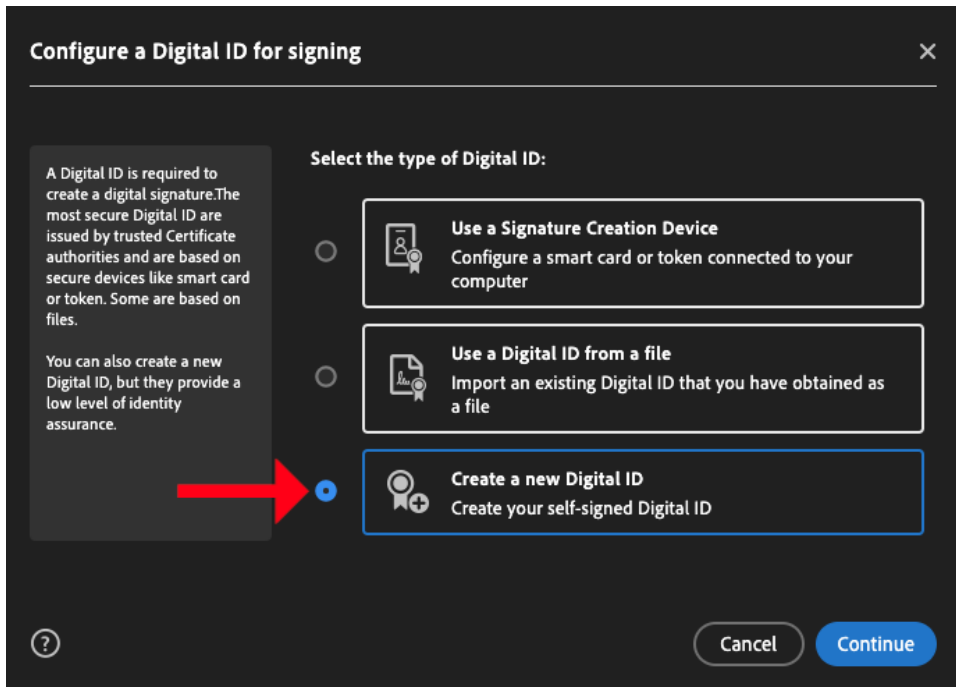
Configure a Digital ID for signing

A Digital ID is required to create a digital signature.The most secure Digital ID are issued by trusted Certificate authorities and are based on secure devices like smart card or token. Some are based on files.

You can also create a new Digital ID, but they provide a low level of identity assurance.

Select the type of Digital ID:

Use a Signature Creation Device
Configure a smart card or token connected to your computer

Use a Digital ID from a file
Import an existing Digital ID that you have obtained as a file

Create a new Digital ID
Create your self-signed Digital ID

?

Cancel

Continue